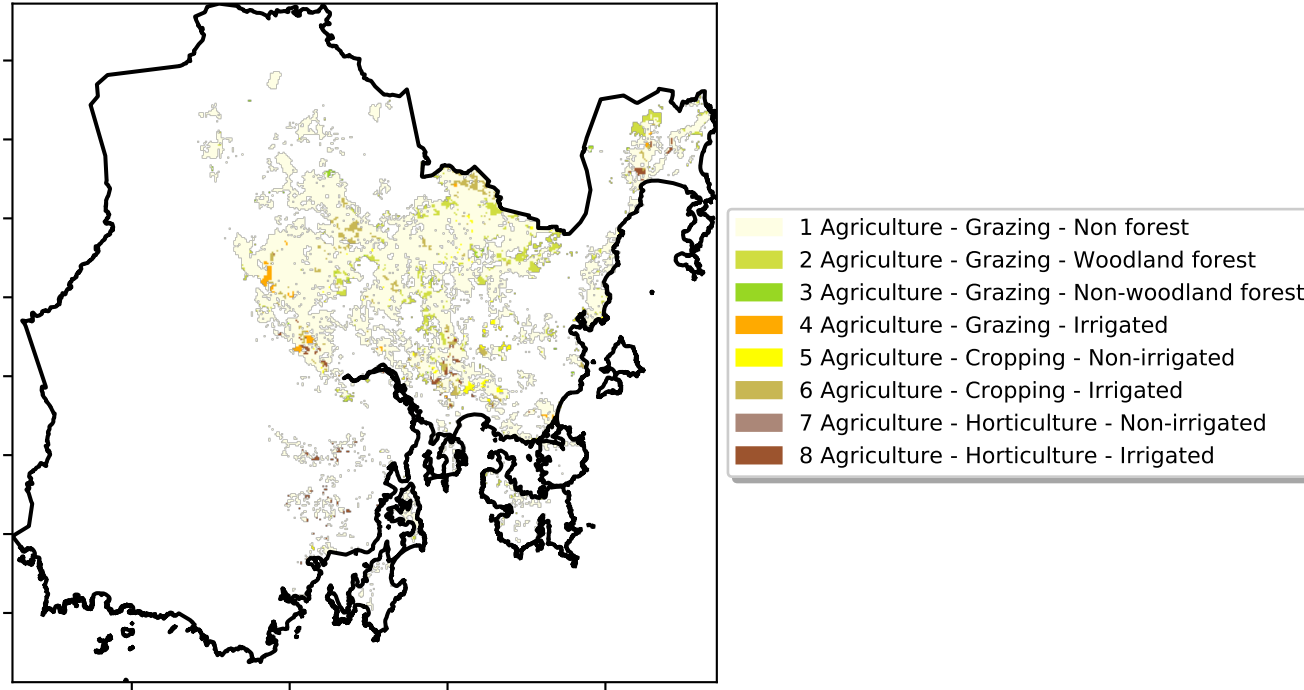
1 Agriculture - Grazing - Non forest
2 Agriculture - Grazing - Woodland forest
3 Agriculture - Grazing - Non-woodland forest
4 Agriculture - Grazing - Irrigated
5 Agriculture - Cropping - Non-irrigated
6 Agriculture - Cropping - Irrigated
7 Agriculture - Horticulture - Non-irrigated
8 Agriculture - Horticulture - Irrigated